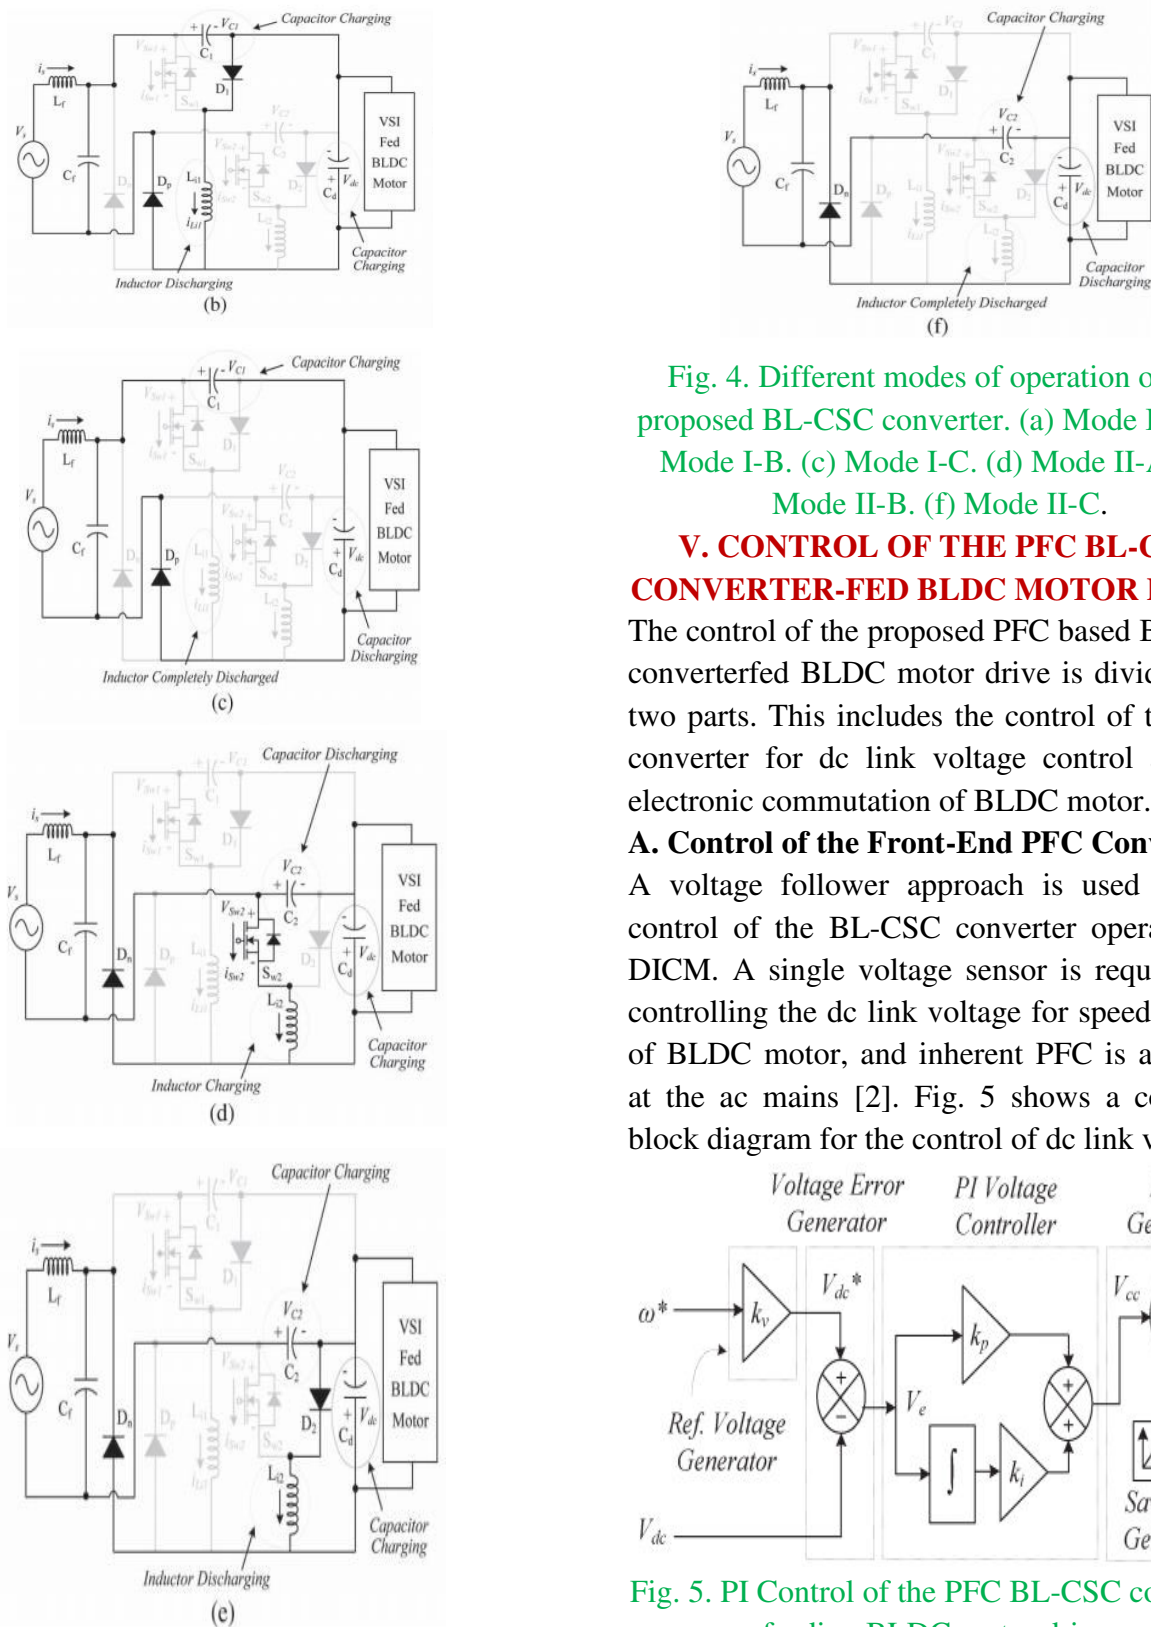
Capacitor Charging
$i_s$
$L_f$
$V_s$
$C_f$
$C_1$
$V_{C1}$
$D_1$
$D_p$
$L_{i1}$
$i_{Li1}$
VSI Fed BLDC Motor
$C_d$
$V_{dc}$
Capacitor Charging
Inductor Discharging
(b)

Capacitor Charging
$V_{C2}$
$C_2$
$D_n$
VSI Fed BLDC Motor
$V_{dc}$
$C_d$
Capacitor Discharging
Inductor Completely Discharged
(f)

Capacitor Charging
$V_{C1}$
$C_1$
$i_s$
$L_f$
$V_s$
$C_f$
$D_p$
VSI Fed BLDC Motor
$V_{dc}$
$C_d$
Capacitor Discharging
Inductor Completely Discharged
(c)

Fig. 4. Different modes of operation o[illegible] proposed BL-CSC converter. (a) Mode I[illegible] Mode I-B. (c) Mode I-C. (d) Mode II-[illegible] Mode II-B. (f) Mode II-C.

V. CONTROL OF THE PFC BL-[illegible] CONVERTER-FED BLDC MOTOR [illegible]

The control of the proposed PFC based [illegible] converterfed BLDC motor drive is divi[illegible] two parts. This includes the control of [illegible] converter for dc link voltage control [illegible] electronic commutation of BLDC motor.

A. Control of the Front-End PFC Con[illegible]

A voltage follower approach is used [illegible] control of the BL-CSC converter oper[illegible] DICM. A single voltage sensor is requ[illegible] controlling the dc link voltage for speed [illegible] of BLDC motor, and inherent PFC is a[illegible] at the ac mains [2]. Fig. 5 shows a c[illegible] block diagram for the control of dc link v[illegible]

Capacitor Discharging
$V_{C2}$
$C_2$
$V_{Sw2}$
$i_{Sw2}$
$S_{w2}$
$L_{i2}$
$i_s$
$L_f$
$V_s$
$C_f$
$D_n$
VSI Fed BLDC Motor
$V_{dc}$
$C_d$
Capacitor Charging
Inductor Charging
(d)

Voltage Error Generator
PI Voltage Controller
$\omega^*$
$k_v$
$V_{dc}^*$
$k_p$
$V_{cc}$
$V_e$
$k_i$
Ref. Voltage Generator
$V_{dc}$

Capacitor Charging
$V_{C2}$
$C_2$
$D_2$
$L_{i2}$
$i_s$
$L_f$
$V_s$
$C_f$
$D_n$
VSI Fed BLDC Motor
$V_{dc}$
$C_d$
Capacitor Charging
Inductor Discharging
(e)

Fig. 5. PI Control of the PFC BL-CSC co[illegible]